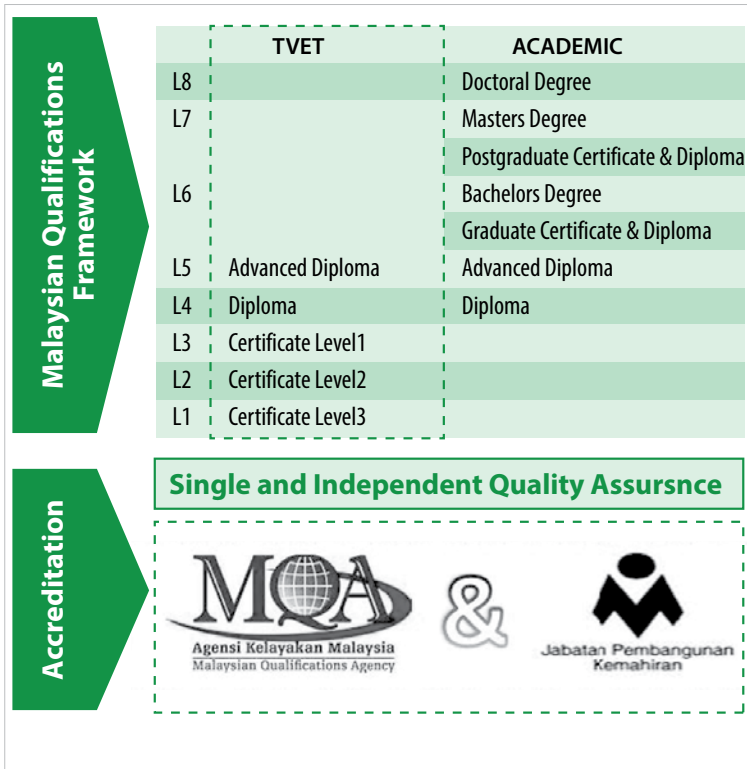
Malaysian Qualifications Framework

| | TVET | ACADEMIC |
|---|---|---|
| L8 | | Doctoral Degree |
| L7 | | Masters Degree |
| L6 | | Postgraduate Certificate & Diploma |
| | | Bachelors Degree |
| | | Graduate Certificate & Diploma |
| L5 | Advanced Diploma | Advanced Diploma |
| L4 | Diploma | Diploma |
| L3 | Certificate Level1 | |
| L2 | Certificate Level2 | |
| L1 | Certificate Level3 | |

Accreditation

Single and Independent Quality Assursnce

MQA
Agensi Kelayakan Malaysia
Malaysian Qualifications Agency

&

Jabatan Pembangunan Kemahiran